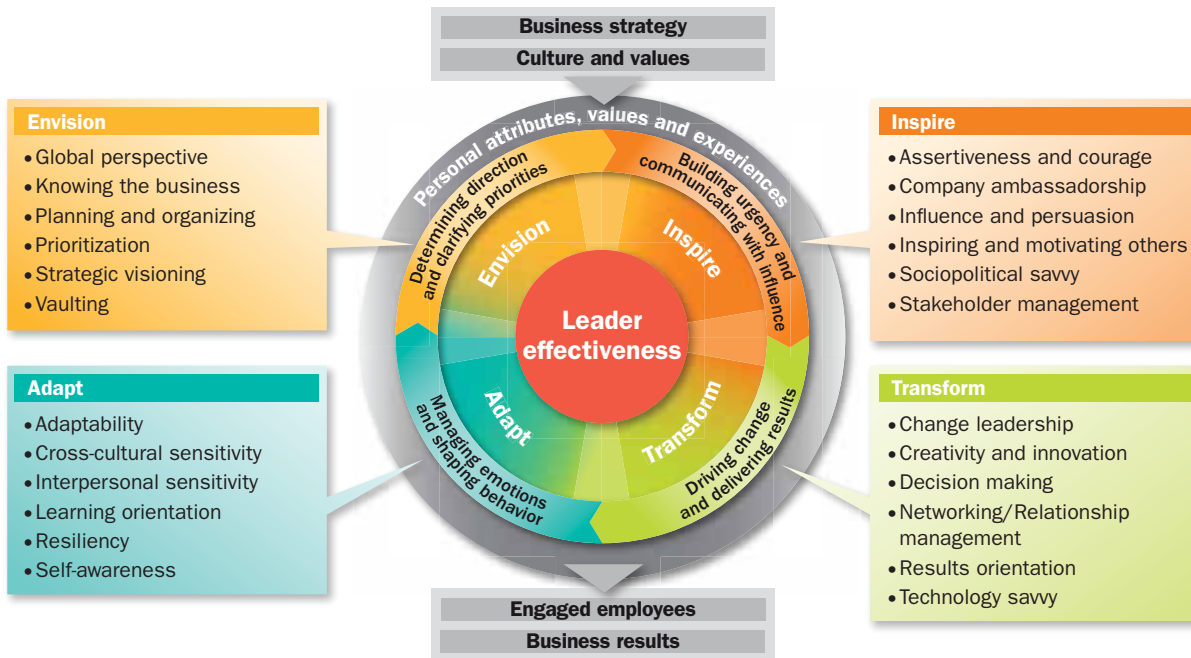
Business strategy

Culture and values

Envision
• Global perspective
• Knowing the business
• Planning and organizing
• Prioritization
• Strategic visioning
• Vaulting

Inspire
• Assertiveness and courage
• Company ambassadorship
• Influence and persuasion
• Inspiring and motivating others
• Sociopolitical savvy
• Stakeholder management

Personal attributes, values and experiences

Determining direction and clarifying priorities

Building urgency and communicating with influence

Envision

Inspire

Leader effectiveness

Adapt

Transform

Managing emotions and shaping behavior

Driving change and delivering results

Adapt
• Adaptability
• Cross-cultural sensitivity
• Interpersonal sensitivity
• Learning orientation
• Resiliency
• Self-awareness

Transform
• Change leadership
• Creativity and innovation
• Decision making
• Networking/Relationship management
• Results orientation
• Technology savvy

Engaged employees

Business results